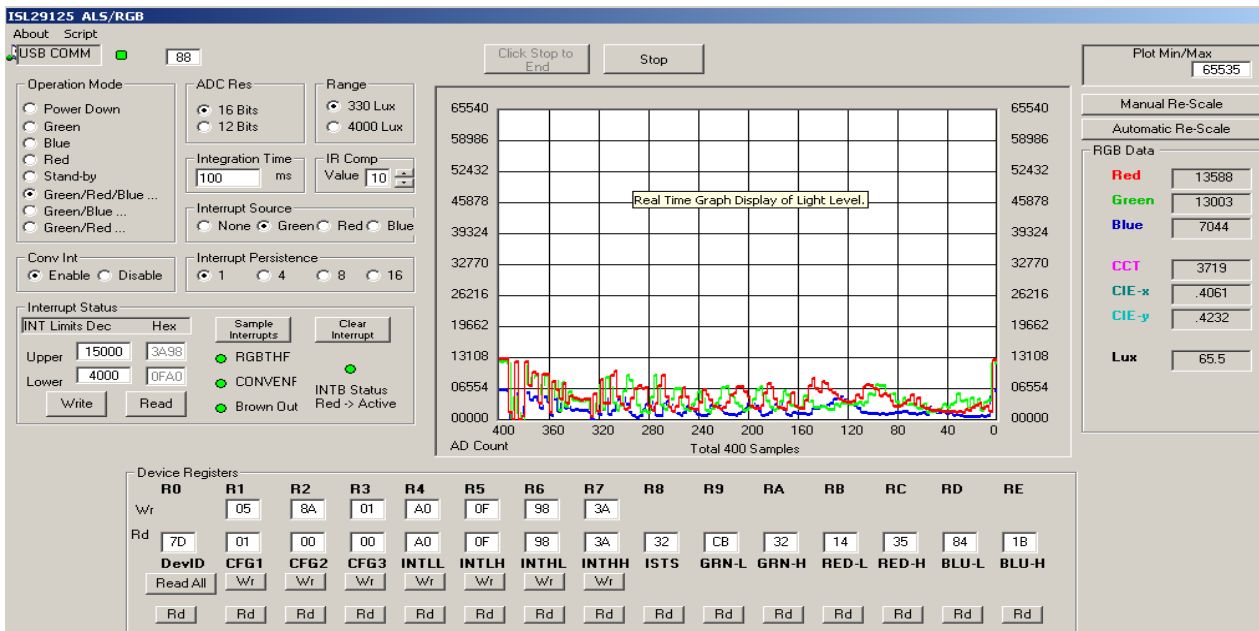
ISL29125 ALS/RGB

About Script

USB COMM

88

Click Stop to End

Stop

Plot Min/Max

65535

Manual Re-Scale

Automatic Re-Scale

Operation Mode
Power Down
Green
Blue
Red
Stand-by
Green/Red/Blue ...
Green/Blue ...
Green/Red ...

ADC Res
16 Bits
12 Bits

Range
330 Lux
4000 Lux

Integration Time
100 ms

IR Comp
Value 10

Interrupt Source
None Green Red Blue

Conv Int
Enable Disable

Interrupt Persistence
1 4 8 16

Interrupt Status
INT Limits Dec Hex
Upper 15000 3A98
Lower 4000 0FA0
Write Read

Sample Interrupts
Clear Interrupt
RGBTHF
CONVENF
Brown Out
INTB Status Red -> Active

65540 65540
58986 58986
52432 52432
45878 45878
39324 39324
32770 32770
26216 26216
19662 19662
13108 13108
06554 06554
00000 00000

Real Time Graph Display of Light Level.

400 360 320 280 240 200 160 120 80 40 0
AD Count
Total 400 Samples

RGB Data
Red 13588
Green 13003
Blue 7044
CCT 3719
CIE-x .4061
CIE-y .4232
Lux 65.5

Device Registers

| | R0 | R1 | R2 | R3 | R4 | R5 | R6 | R7 | R8 | R9 | RA | RB | RC | RD | RE |
|---|---|---|---|---|---|---|---|---|---|---|---|---|---|---|---|
| Wr | | 05 | 8A | 01 | A0 | 0F | 98 | 3A | | | | | | | |
| Rd | 7D | 01 | 00 | 00 | A0 | 0F | 98 | 3A | 32 | CB | 32 | 14 | 35 | 84 | 1B |
| | DevID | CFG1 | CFG2 | CFG3 | INTLL | INTLH | INTHL | INTHH | ISTS | GRN-L | GRN-H | RED-L | RED-H | BLU-L | BLU-H |
| | Read All | Wr | Wr | Wr | Wr | Wr | Wr | Wr | | | | | | | |
| | Rd | Rd | Rd | Rd | Rd | Rd | Rd | Rd | Rd | Rd | Rd | Rd | Rd | Rd | Rd |